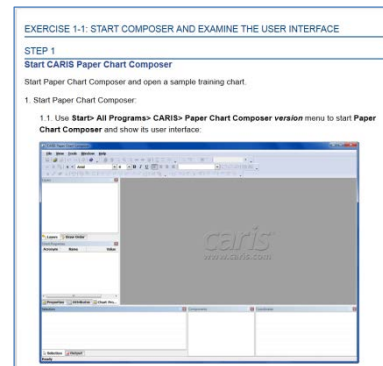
EXERCISE 1-1: START COMPOSER AND EXAMINE THE USER INTERFACE

STEP 1

Start CARIS Paper Chart Composer

Start Paper Chart Composer and open a sample training chart.

1. Start Paper Chart Composer:

1.1. Use Start> All Programs> CARIS> Paper Chart Composer version menu to start Paper Chart Composer and show its user interface:

File View Tools Window Help

Layers

Layers Show Order

Attributes Name Value

Properties Attributes

Selection

Selection Output

Ready

caris
www.caris.com